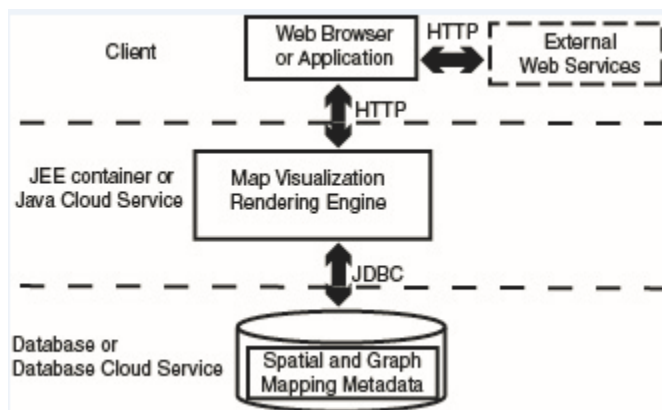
Client

Web Browser or Application

HTTP

External Web Services

HTTP

JEE container or Java Cloud Service

Map Visualization Rendering Engine

JDBC

Database or Database Cloud Service

Spatial and Graph Mapping Metadata